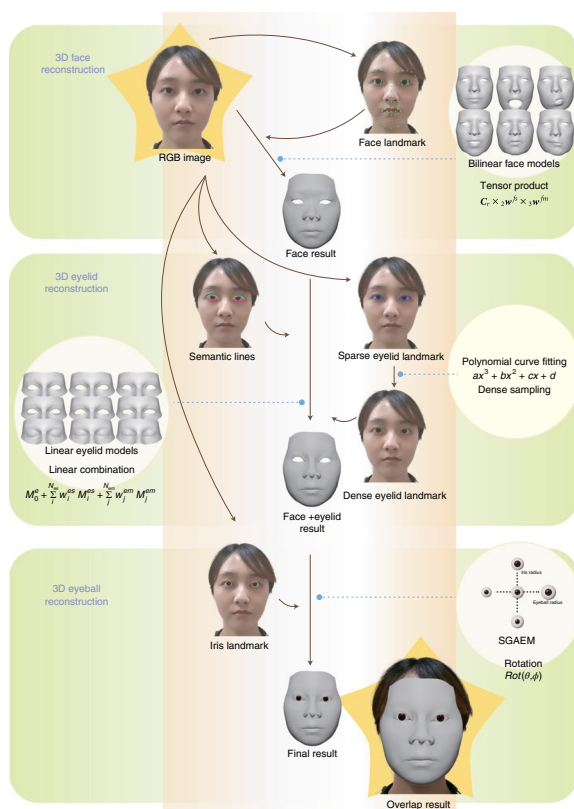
3D face reconstruction

RGB image

Face landmark

Bilinear face models

Tensor product
$C_r \times_2 w^{Ii} \times_3 w^{Im}$

Face result

3D eyelid reconstruction

Semantic lines

Sparse eyelid landmark

Polynomial curve fitting
$ax^3 + bx^2 + cx + d$
Dense sampling

Linear eyelid models

Linear combination
$M_0^e + \sum_i^{N_{es}} w_i^{es} M_i^{es} + \sum_j^{N_{em}} w_j^{em} M_j^{em}$

Dense eyelid landmark

Face +eyelid result

3D eyeball reconstruction

Iris landmark

Iris radius

Eyeball radius

SGAEM

Rotation
$Rot(\theta, \phi)$

Final result

Overlap result